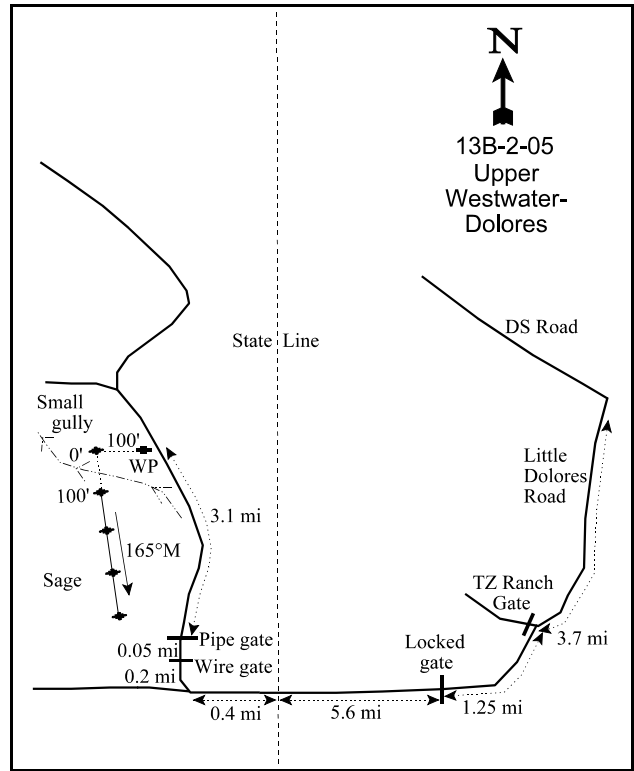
N

13B-2-05
Upper
Westwater-
Dolores

DS Road

State Line

Small gully

100'

0'

WP

100'

3.1 mi

165°M

Sage

Little Dolores Road

TZ Ranch Gate

Pipe gate

0.05 mi

Wire gate

0.2 mi

Locked gate

3.7 mi

0.4 mi

5.6 mi

1.25 mi